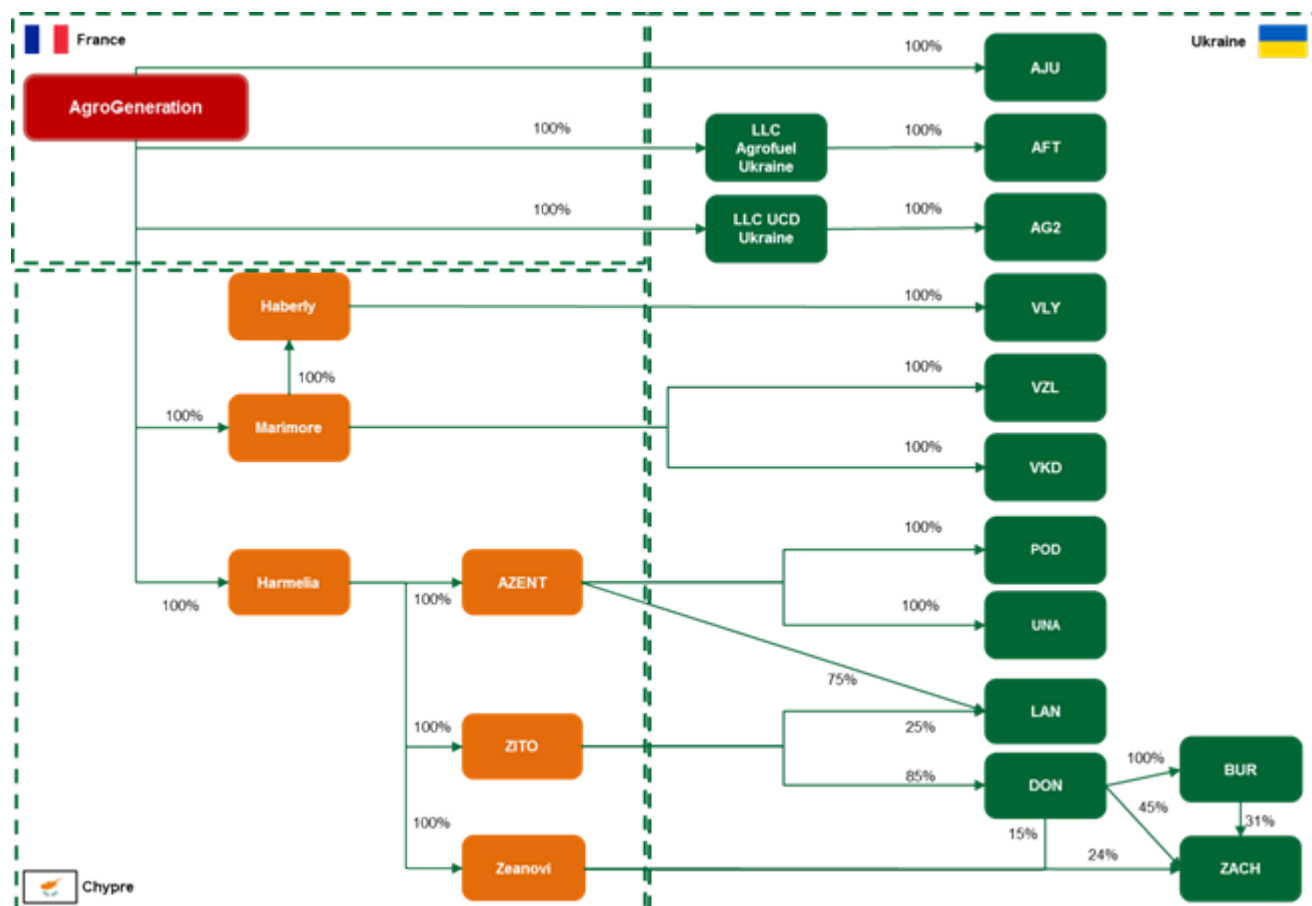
France

Ukraine

AgroGeneration

100%

AJU

100%

LLC Agrofuel Ukraine

100%

AFT

100%

LLC UCD Ukraine

100%

AG2

Haberly

100%

VLY

100%

100%

Marimore

100%

VZL

100%

VKD

100%

POD

Harmelia

AZENT

100%

100%

100%

UNA

75%

LAN

100%

ZITO

25%

85%

DON

100%

BUR

45%

31%

100%

15%

24%

Zeanovi

ZACH

Chypre